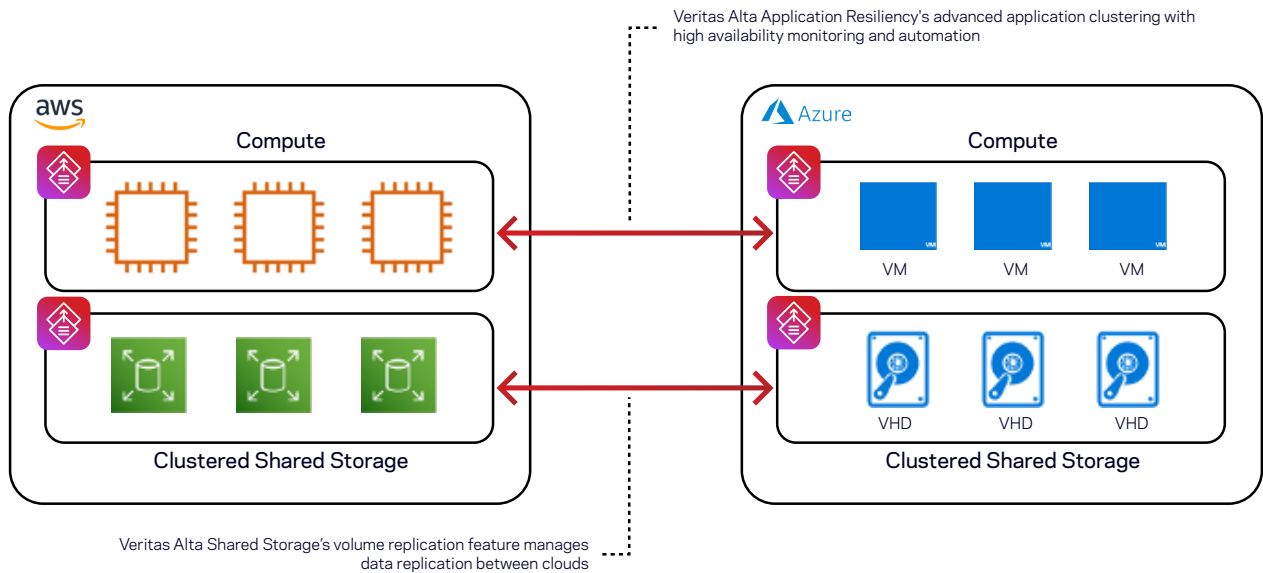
Veritas Alta Application Resiliency's advanced application clustering with high availability monitoring and automation

aws

Compute

Clustered Shared Storage

Azure

Compute

VM VM VM

VM VM VM

VHD VHD VHD

Clustered Shared Storage

Veritas Alta Shared Storage's volume replication feature manages data replication between clouds